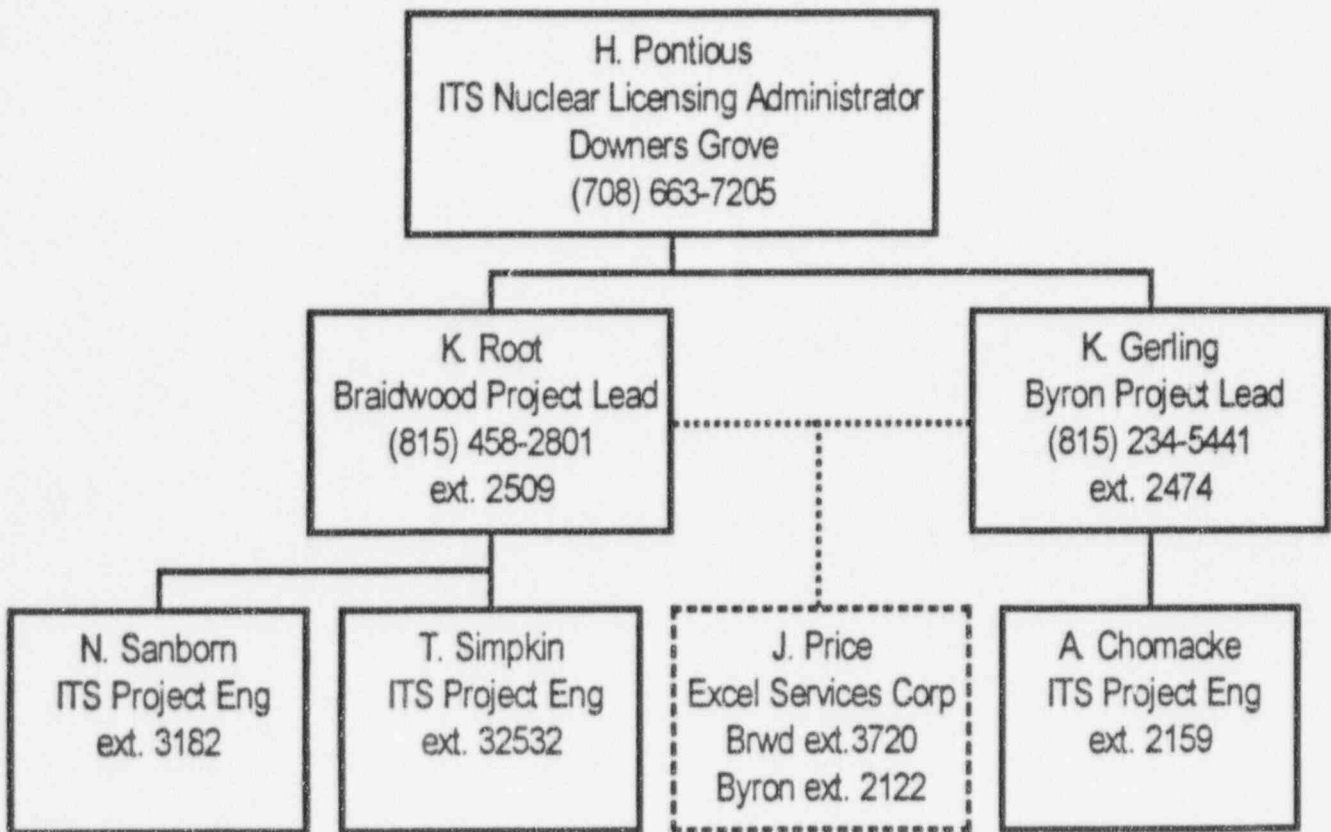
H. Pontious
ITS Nuclear Licensing Administrator
Downers Grove
(708) 663-7205

K. Root
Braidwood Project Lead
(815) 458-2801
ext. 2509

K. Gerling
Byron Project Lead
(815) 234-5441
ext. 2474

N. Sanborn
ITS Project Eng
ext. 3182

T. Simpkin
ITS Project Eng
ext. 32532

J. Price
Excel Services Corp
Brwd ext.3720
Byron ext. 2122

A. Chomacke
ITS Project Eng
ext. 2159